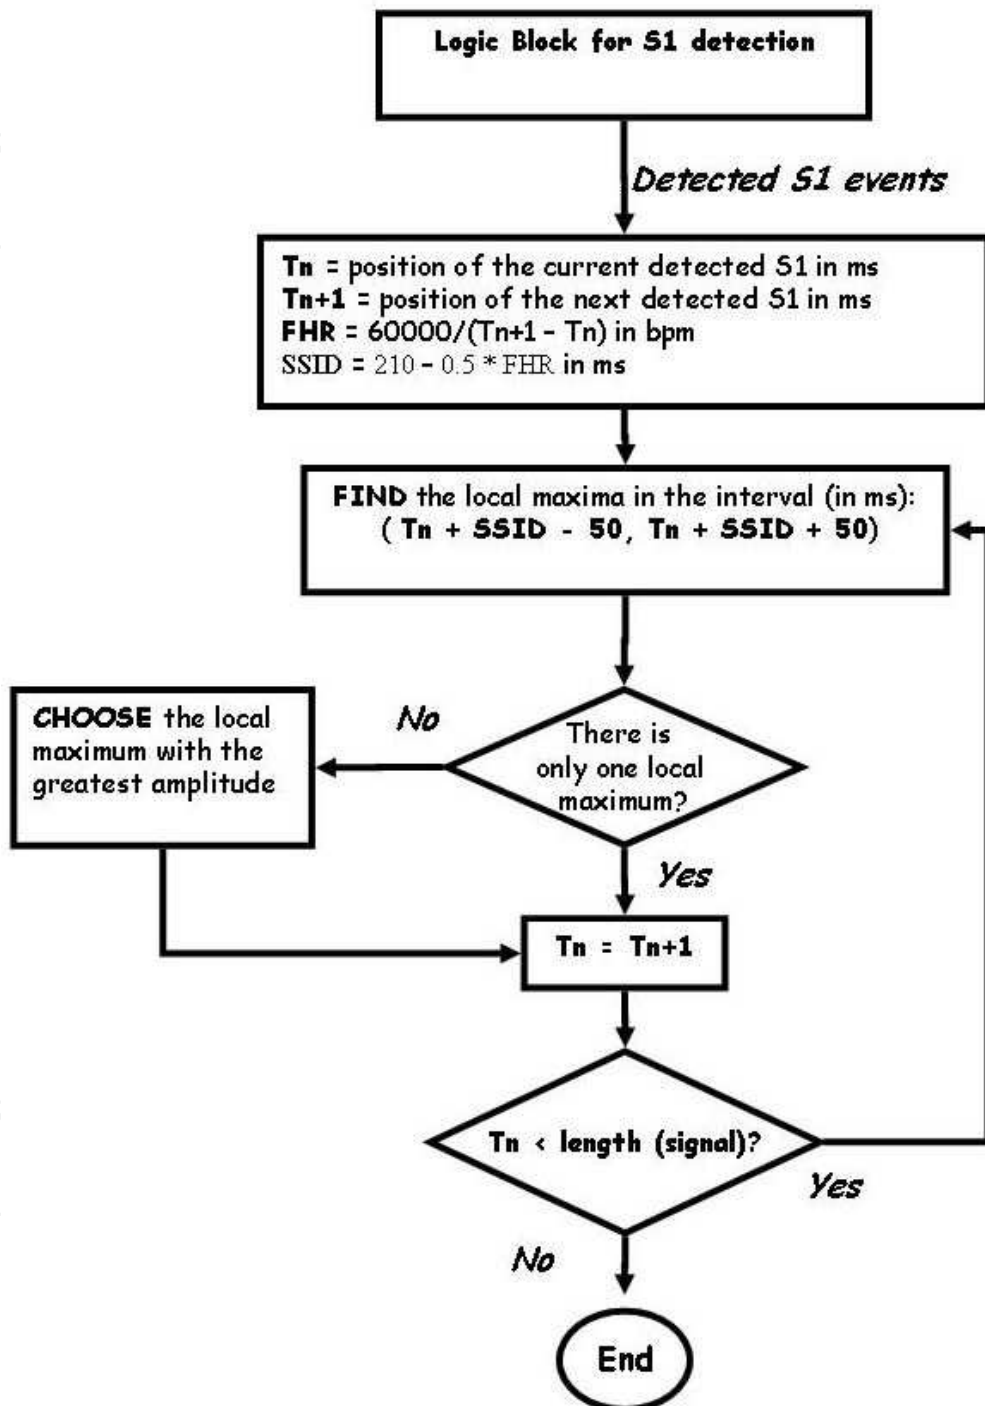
Logic Block for S1 detection

Detected S1 events

Tn = position of the current detected S1 in ms
Tn+1 = position of the next detected S1 in ms
FHR = 60000/(Tn+1 – Tn) in bpm
SSID = 210 – 0.5 * FHR in ms

FIND the local maxima in the interval (in ms):
( Tn + SSID - 50, Tn + SSID + 50)

No

There is only one local maximum?

CHOOSE the local maximum with the greatest amplitude

Yes

Tn = Tn+1

Tn < length (signal)?

Yes

No

End